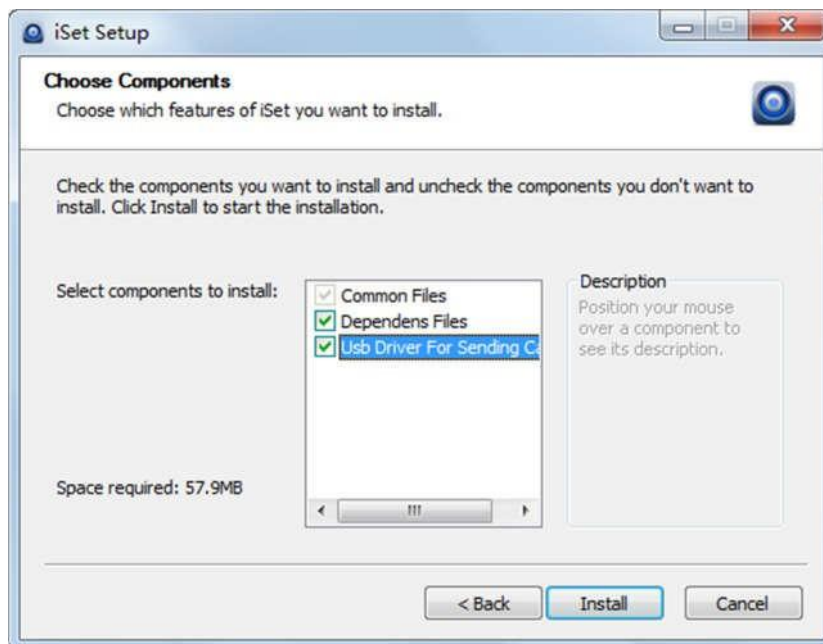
iSet Setup

Choose Components
Choose which features of iSet you want to install.

Check the components you want to install and uncheck the components you don't want to install. Click Install to start the installation.

Select components to install:

Common Files
Dependens Files
Usb Driver For Sending C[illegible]

Description
Position your mouse over a component to see its description.

Space required: 57.9MB

< Back
Install
Cancel